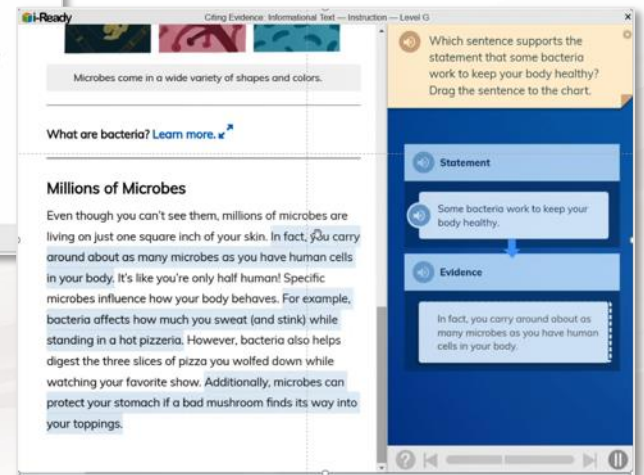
i-Ready

Citing Evidence: Informational Text — Instruction — Level G

Microbes come in a wide variety of shapes and colors.

What are bacteria? Learn more.

Millions of Microbes

Even though you can't see them, millions of microbes are living on just one square inch of your skin. In fact, you carry around about as many microbes as you have human cells in your body. It's like you're only half human! Specific microbes influence how your body behaves. For example, bacteria affects how much you sweat (and stink) while standing in a hot pizzeria. However, bacteria also helps digest the three slices of pizza you wolfed down while watching your favorite show. Additionally, microbes can protect your stomach if a bad mushroom finds its way into your toppings.

Which sentence supports the statement that some bacteria work to keep your body healthy? Drag the sentence to the chart.

Statement

Some bacteria work to keep your body healthy.

Evidence

In fact, you carry around about as many microbes as you have human cells in your body.